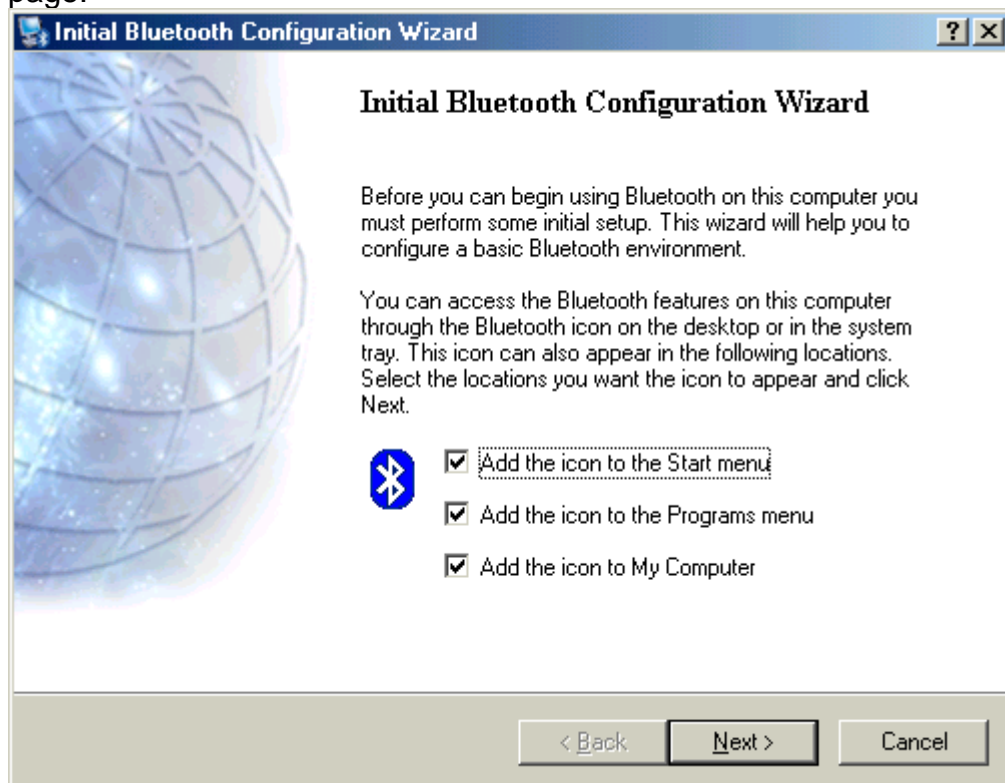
page.

Initial Bluetooth Configuration Wizard

?
×

Initial Bluetooth Configuration Wizard

Before you can begin using Bluetooth on this computer you must perform some initial setup. This wizard will help you to configure a basic Bluetooth environment.

You can access the Bluetooth features on this computer through the Bluetooth icon on the desktop or in the system tray. This icon can also appear in the following locations. Select the locations you want the icon to appear and click Next.

☑ Add the icon to the Start menu

☑ Add the icon to the Programs menu

☑ Add the icon to My Computer

< Back
Next >
Cancel